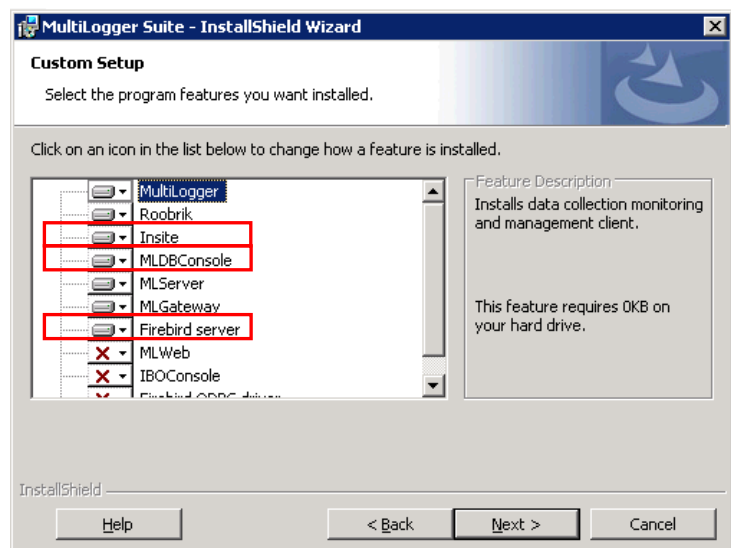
MultiLogger Suite - InstallShield Wizard

Custom Setup

Select the program features you want installed.

Click on an icon in the list below to change how a feature is installed.

MultiLogger
Roobrik
Insite
MLDBConsole
MLServer
MLGateway
Firebird server
MLWeb
IBOConsole
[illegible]

Feature Description

Installs data collection monitoring and management client.

This feature requires 0KB on your hard drive.

InstallShield

Help

< Back

Next >

Cancel